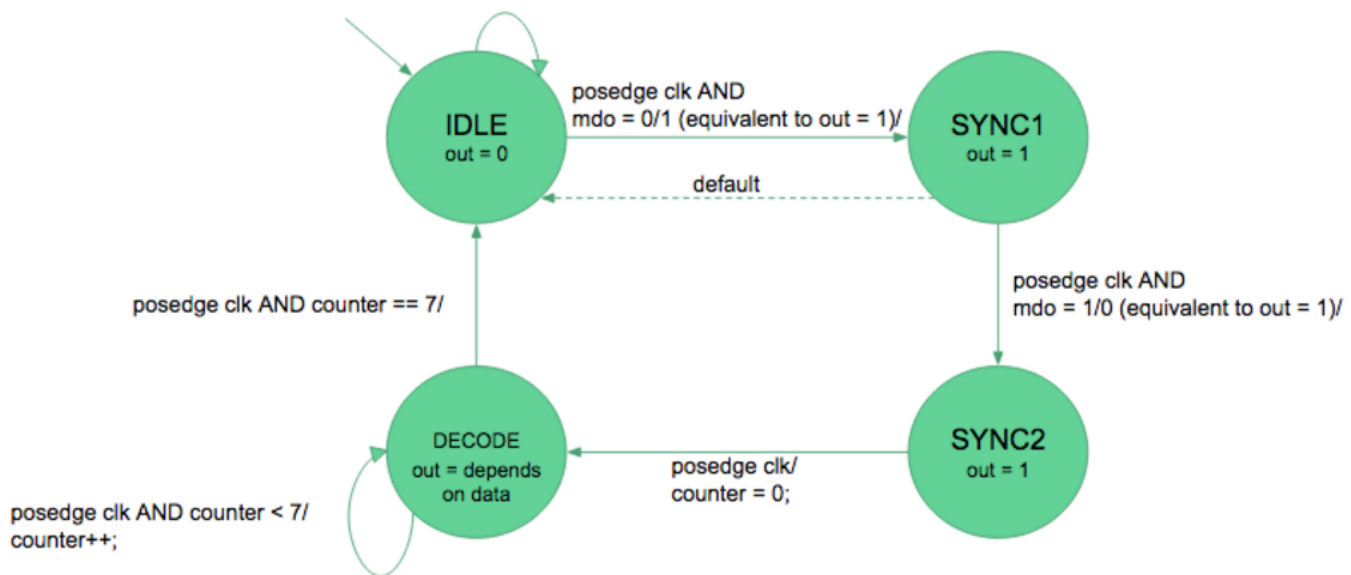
IDLE
out = 0

posedge clk AND
mdo = 0/1 (equivalent to out = 1)/

SYNC1
out = 1

default

posedge clk AND counter == 7/

posedge clk AND
mdo = 1/0 (equivalent to out = 1)/

DECODE
out = depends on data

posedge clk/
counter = 0;

SYNC2
out = 1

posedge clk AND counter < 7/
counter++;